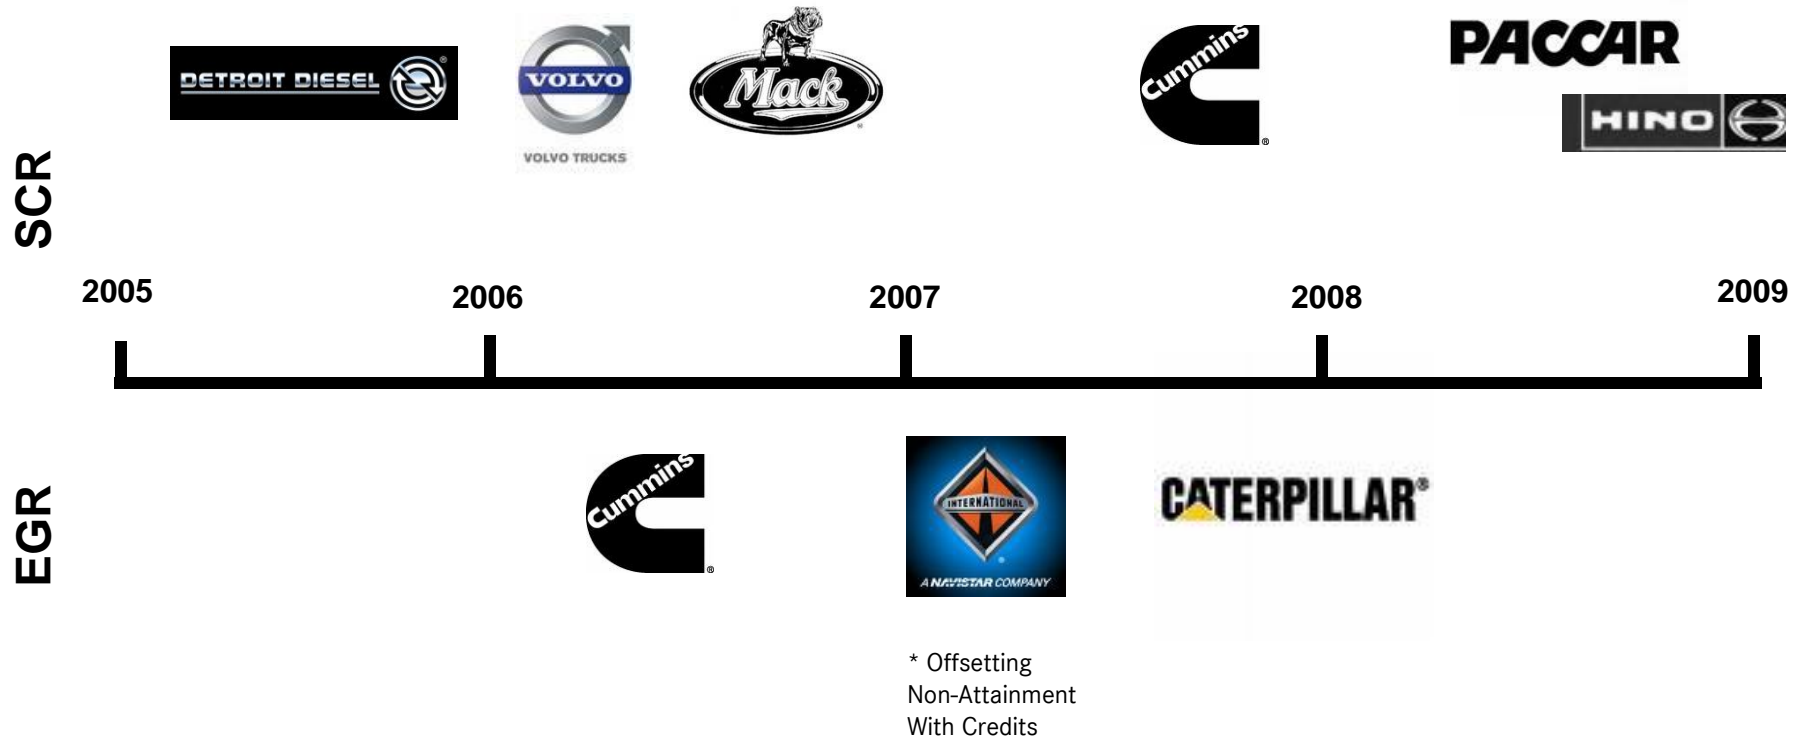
DETROIT DIESEL

VOLVO

VOLVO TRUCKS

Mack

Cummins

PACCAR

HINO

SCR

2005

2006

2007

2008

2009

EGR

Cummins

INTERNATIONAL

A NAVISTAR COMPANY

CATERPILLAR

* Offsetting Non-Attainment With Credits